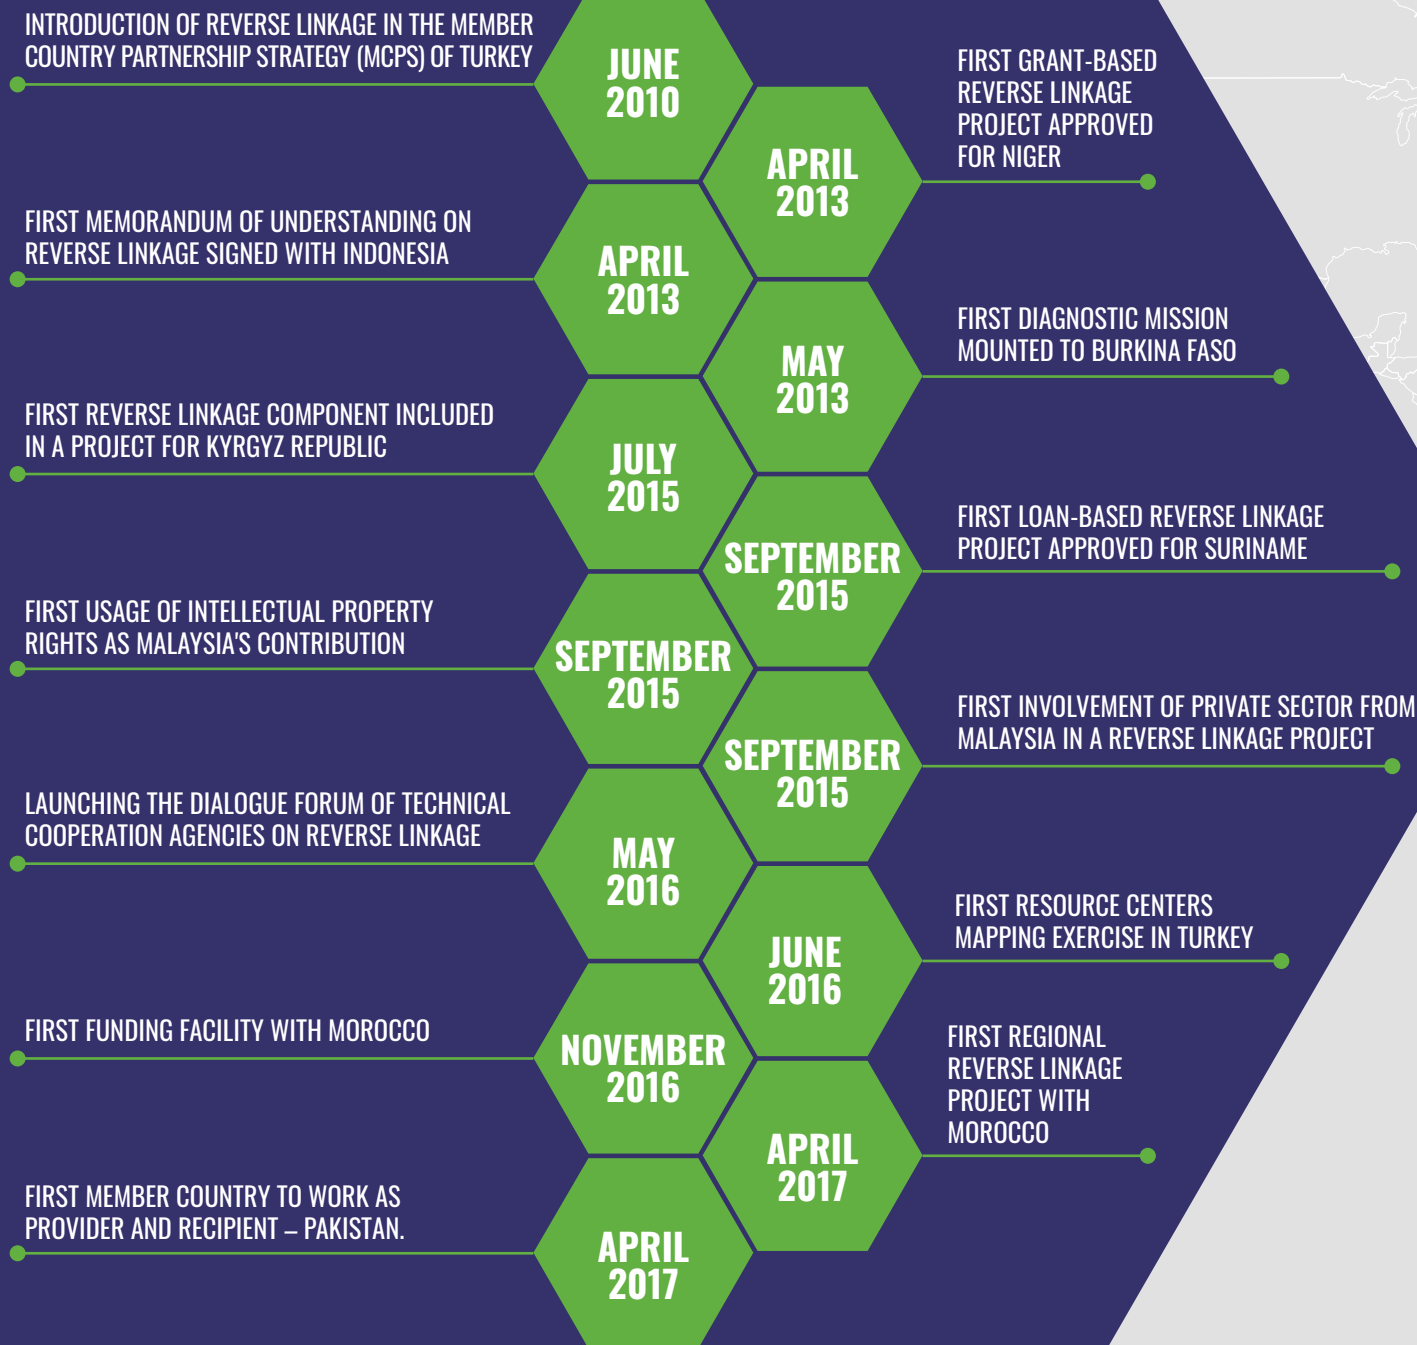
INTRODUCTION OF REVERSE LINKAGE IN THE MEMBER COUNTRY PARTNERSHIP STRATEGY (MCPS) OF TURKEY

JUNE 2010

APRIL 2013

FIRST GRANT-BASED REVERSE LINKAGE PROJECT APPROVED FOR NIGER

FIRST MEMORANDUM OF UNDERSTANDING ON REVERSE LINKAGE SIGNED WITH INDONESIA

APRIL 2013

MAY 2013

FIRST DIAGNOSTIC MISSION MOUNTED TO BURKINA FASO

FIRST REVERSE LINKAGE COMPONENT INCLUDED IN A PROJECT FOR KYRGYZ REPUBLIC

JULY 2015

SEPTEMBER 2015

FIRST LOAN-BASED REVERSE LINKAGE PROJECT APPROVED FOR SURINAME

FIRST USAGE OF INTELLECTUAL PROPERTY RIGHTS AS MALAYSIA'S CONTRIBUTION

SEPTEMBER 2015

SEPTEMBER 2015

FIRST INVOLVEMENT OF PRIVATE SECTOR FROM MALAYSIA IN A REVERSE LINKAGE PROJECT

LAUNCHING THE DIALOGUE FORUM OF TECHNICAL COOPERATION AGENCIES ON REVERSE LINKAGE

MAY 2016

JUNE 2016

FIRST RESOURCE CENTERS MAPPING EXERCISE IN TURKEY

FIRST FUNDING FACILITY WITH MOROCCO

NOVEMBER 2016

APRIL 2017

FIRST REGIONAL REVERSE LINKAGE PROJECT WITH MOROCCO

FIRST MEMBER COUNTRY TO WORK AS PROVIDER AND RECIPIENT – PAKISTAN.

APRIL 2017